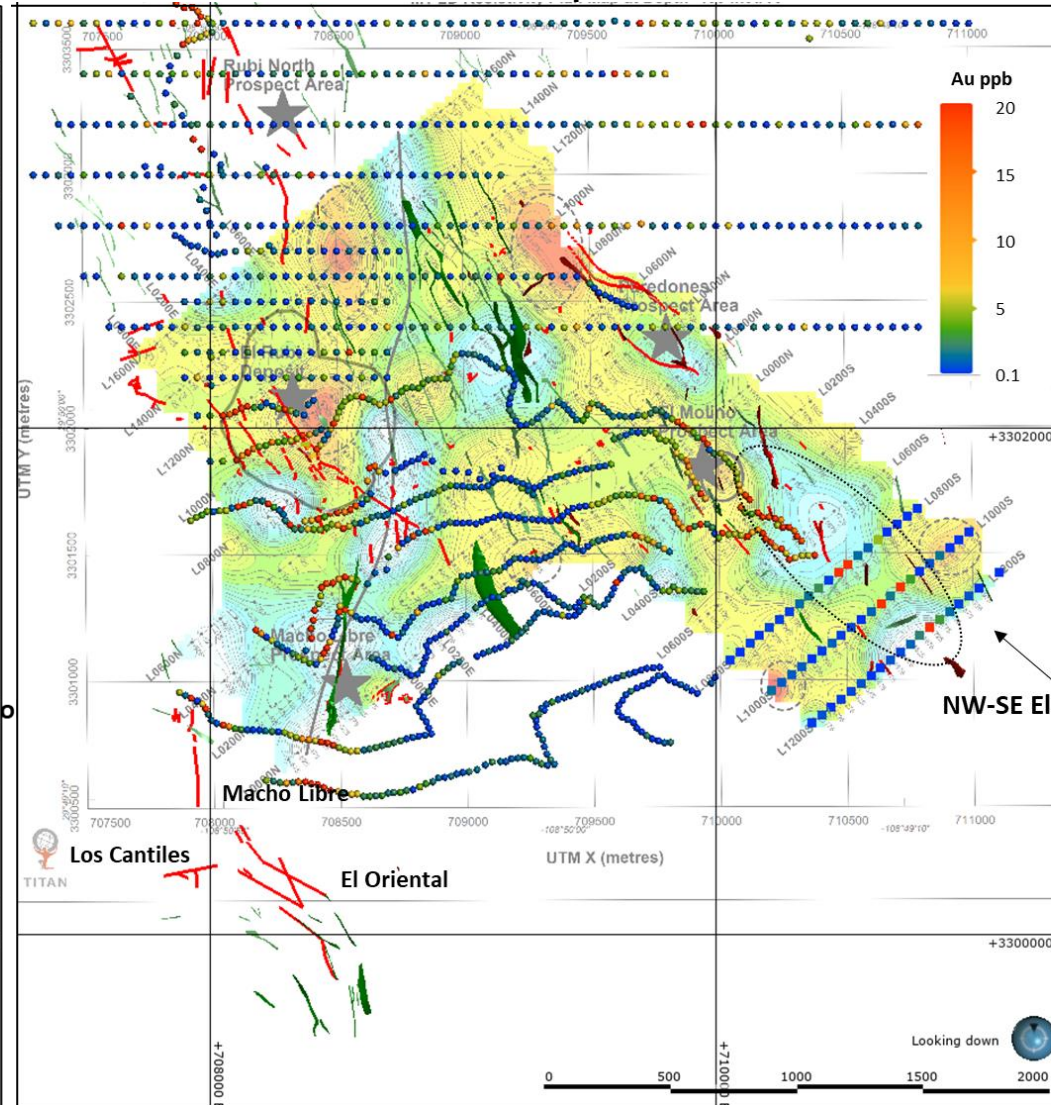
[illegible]

707500 708000 708500 709000 709500 710000 710500 711000

3303500

Rubi North Prospect Area

Au ppb

20

15

10

5

0.1

L1600N L1400N L1200N L1000N L0800N L0600N

3303000

3302500

Paredones Prospect Area

El Rubi Deposit

L1600N L1400N L1200N L1000N L0800N L0600N L0400N L0200N

UTM Y (metres)

El Molino Prospect Area

+3302000

L0000N L0200S L0400S L0600S L0800S L1000S L1200S

3301500

Macho Libre Prospect Area

3301000

NW-SE El

o

3300500

Macho Libre

707500 708000 708500 709000 709500 710000 710500 711000

UTM X (metres)

Los Cantiles

El Oriental

TITAN

+3300000

+708000

+710000

Looking down

0 500 1000 1500 2000